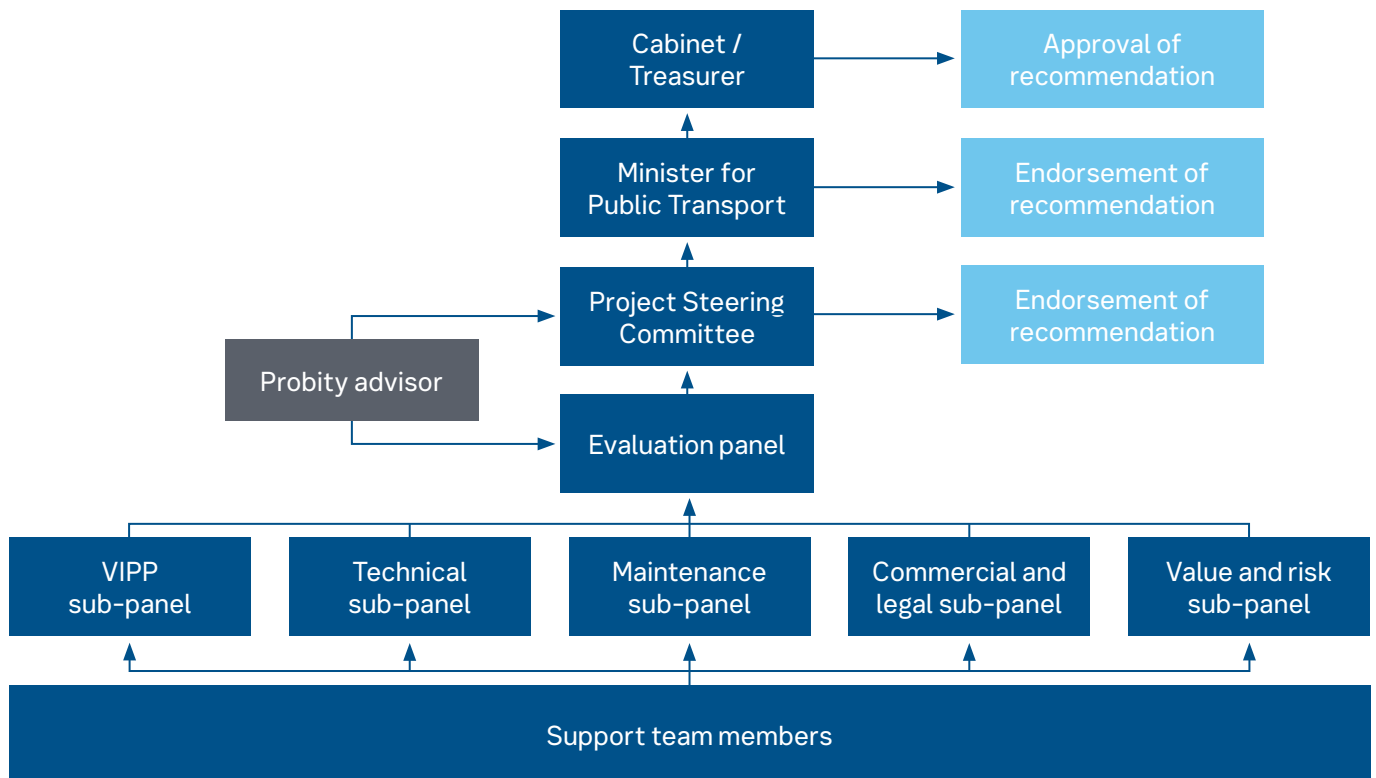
Cabinet / Treasurer

Approval of recommendation

Minister for Public Transport

Endorsement of recommendation

Project Steering Committee

Endorsement of recommendation

Probity advisor

Evaluation panel

VIPP sub-panel

Technical sub-panel

Maintenance sub-panel

Commercial and legal sub-panel

Value and risk sub-panel

Support team members